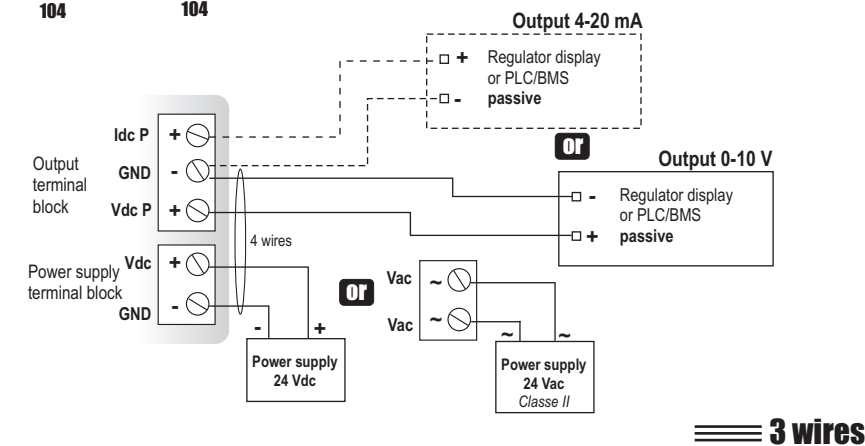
104 104

Output 4-20 mA

+ Regulator display or PLC/BMS
- passive

Idc P +
GND -
Vdc P +

Output terminal block

Or

Output 0-10 V

- Regulator display or PLC/BMS
+ passive

4 wires

Power supply terminal block

Vdc +
GND -

Or

Vac ~
Vac ~

- +

Power supply 24 Vdc

~ ~

Power supply 24 Vac Classe II

3 wires